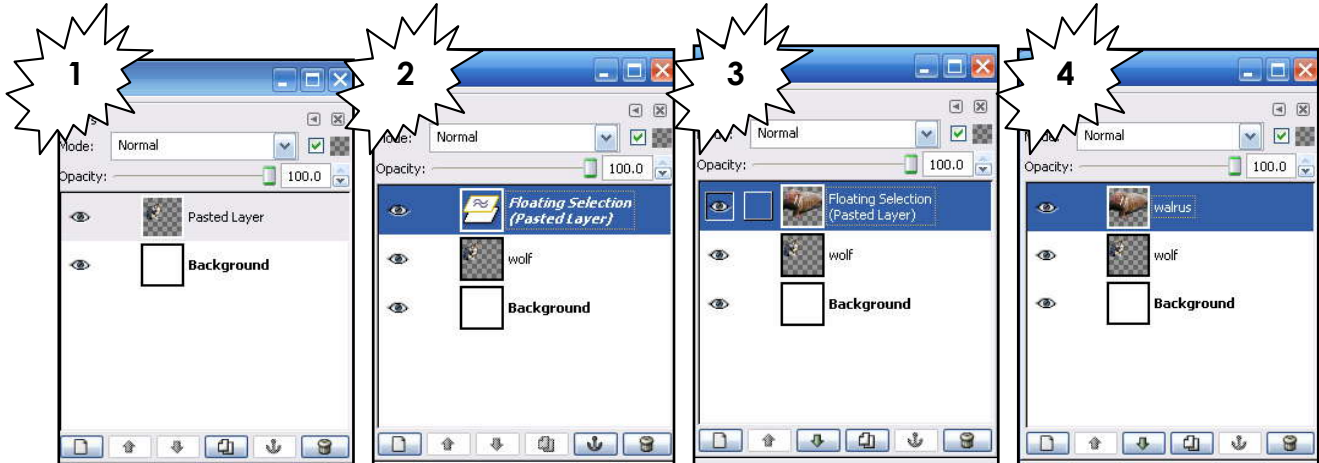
1

s

Mode: Normal

Opacity: 100.0

Pasted Layer

Background

2

Mode: Normal

Opacity: 100.0

Floating Selection (Pasted Layer)

wolf

Background

3

Normal

Opacity: 100.0

Floating Selection (Pasted Layer)

wolf

Background

4

Normal

Opacity: 100.0

walrus

wolf

Background